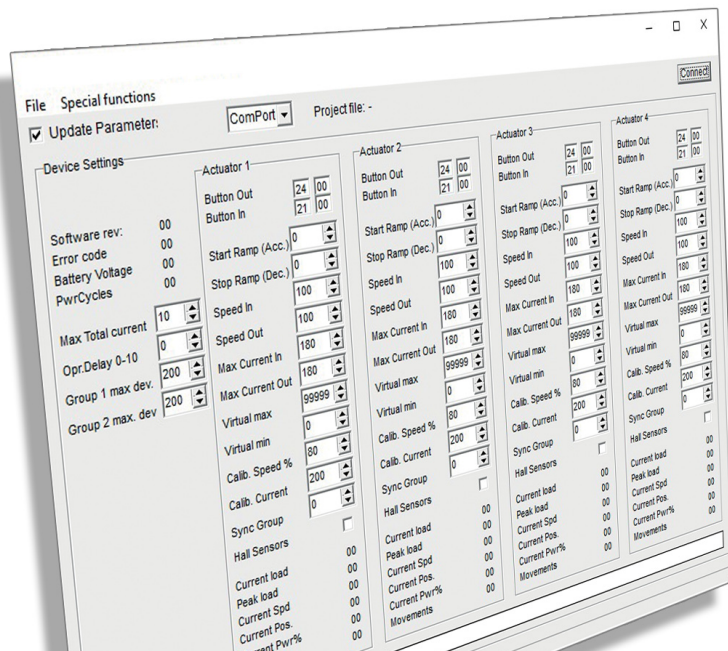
Connect

File Special functions

Update Parameter:

ComPort

Project file: -

Device Settings

Software rev: 00
Error code 00
Battery Voltage 00
PwrCycles 00

Max Total current 10
Opr.Delay 0-10 0
Group 1 max dev. 200
Group 2 max. dev 200

Actuator 1
Button Out 24 00
Button In 21 00
Start Ramp (Acc.) 0
Stop Ramp (Dec.) 0
Speed In 100
Speed Out 100
Max Current In 180
Max Current Out 180
Virtual max 99999
Virtual min 0
Calib. Speed % 80
Calib. Current 200
Sync Group 0
Hall Sensors
Current load 00
Peak load 00
Current Spd 00
Current Pos. 00
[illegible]rent Pwr% 00

Actuator 2
Button Out 24 00
Button In 21 00
Start Ramp (Acc.) 0
Stop Ramp (Dec.) 0
Speed In 100
Speed Out 100
Max Current In 180
Max Current Out 180
Virtual max 99999
Virtual min 0
Calib. Speed % 80
Calib. Current 200
Sync Group 0
Hall Sensors 00
Current load 00
Peak load 00
Current Spd 00
Current Pos. 00
Current Pwr% 00
Movements

Actuator 3
Button Out 24 00
Button In 21 00
Start Ramp (Acc.) 0
Stop Ramp (Dec.) 0
Speed In 100
Speed Out 100
Max Current In 180
Max Current Out 180
Virtual max 99999
Virtual min 0
Calib. Speed % 80
Calib. Current 200
Sync Group 0
Hall Sensors 00
Current load 00
Peak load 00
Current Spd 00
Current Pos. 00
Current Pwr% 00
Movements

Actuator 4
Button Out 24 00
Button In 21 00
Start Ramp (Acc.) 0
Stop Ramp (Dec.) 0
Speed In 100
Speed Out 100
Max Current In 180
Max Current Out 180
Virtual max 99999
Virtual min 0
Calib. Speed % 80
Calib. Current 200
Sync Group 0
Hall Sensors 00
Current load 00
Peak load 00
Current Spd 00
Current Pos. 00
Current Pwr% 00
Movements